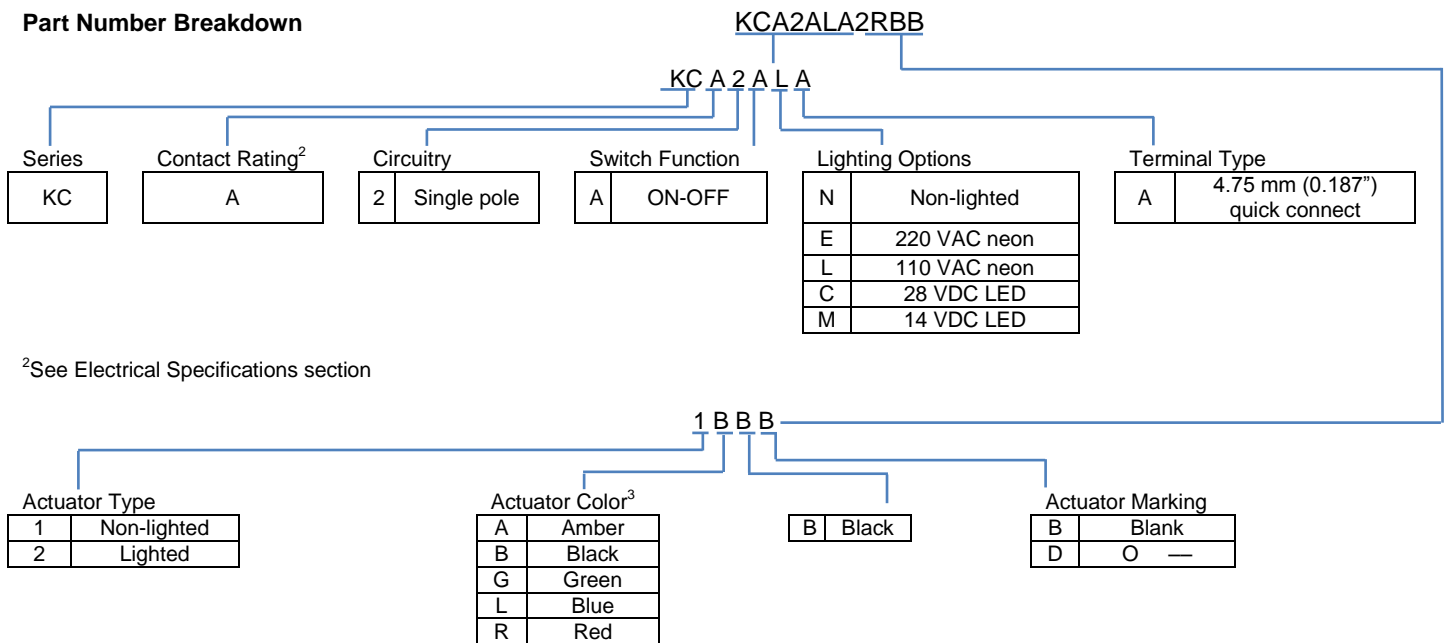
**Part Number Breakdown**

KCA2ALA2RBB

KC A 2 A L A

Series

| KC |
|---|

Contact Rating$^2$

| A |
|---|

Circuitry

| 2 | Single pole |
|---|---|

Switch Function

| A | ON-OFF |
|---|---|

Lighting Options

| N | Non-lighted |
|---|---|
| E | 220 VAC neon |
| L | 110 VAC neon |
| C | 28 VDC LED |
| M | 14 VDC LED |

Terminal Type

| A | 4.75 mm (0.187") quick connect |
|---|---|

$^2$See Electrical Specifications section

1 B B B

Actuator Type

| 1 | Non-lighted |
|---|---|
| 2 | Lighted |

Actuator Color$^3$

| A | Amber |
|---|---|
| B | Black |
| G | Green |
| L | Blue |
| R | Red |

| B | Black |
|---|---|

Actuator Marking

| B | Blank |
|---|---|
| D | O — |